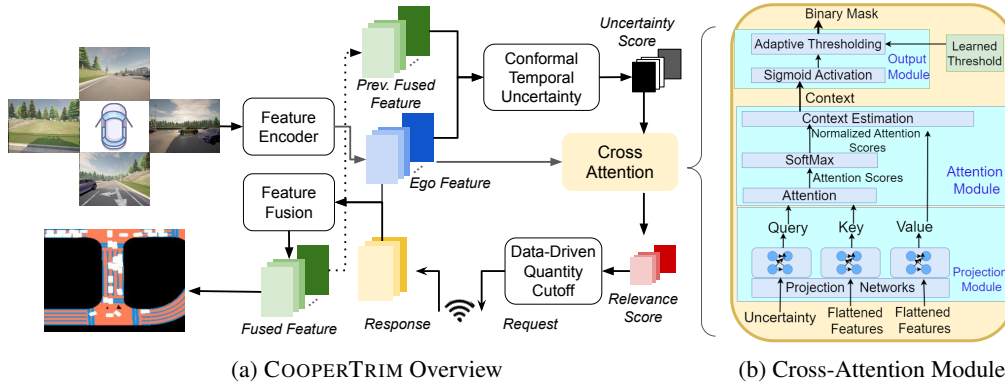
Uncertainty Score

Prev. Fused Feature

Conformal Temporal Uncertainty

Feature Encoder

Ego Feature

Cross Attention

Feature Fusion

Data-Driven Quantity Cutoff

Relevance Score

Fused Feature

Response

Request

Binary Mask

Adaptive Thresholding

Learned Threshold

Sigmoid Activation

Output Module

Context

Context Estimation

Normalized Attention Scores

SoftMax

Attention Scores

Attention

Attention Module

Query

Key

Value

Projection Networks

Projection Module

Uncertainty

Flattened Features

Flattened Features

(a) COOPERTRIM Overview

(b) Cross-Attention Module